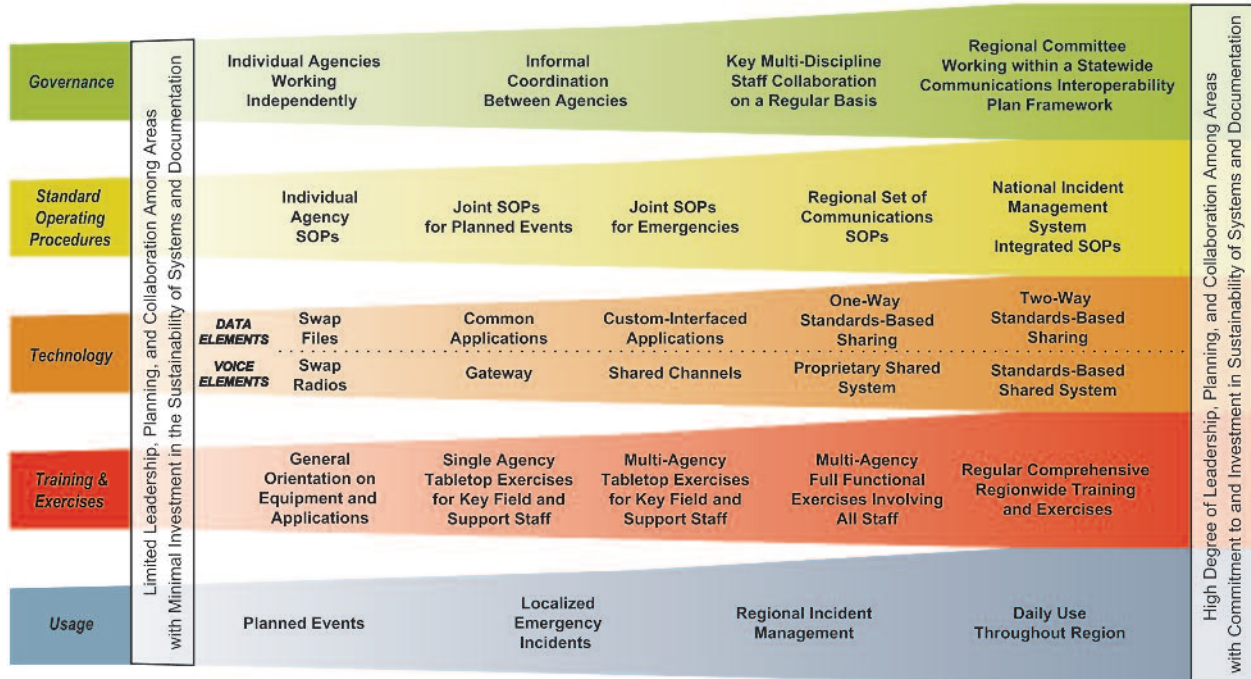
Governance

Limited Leadership, Planning, and Collaboration Among Areas with Minimal Investment in the Sustainability of Systems and Documentation

Individual Agencies Working Independently

Informal Coordination Between Agencies

Key Multi-Discipline Staff Collaboration on a Regular Basis

Regional Committee Working within a Statewide Communications Interoperability Plan Framework

Standard Operating Procedures

Individual Agency SOPs

Joint SOPs for Planned Events

Joint SOPs for Emergencies

Regional Set of Communications SOPs

National Incident Management System Integrated SOPs

Technology

DATA ELEMENTS

Swap Files

Common Applications

Custom-Interfaced Applications

One-Way Standards-Based Sharing

Two-Way Standards-Based Sharing

VOICE ELEMENTS

Swap Radios

Gateway

Shared Channels

Proprietary Shared System

Standards-Based Shared System

Training & Exercises

General Orientation on Equipment and Applications

Single Agency Tabletop Exercises for Key Field and Support Staff

Multi-Agency Tabletop Exercises for Key Field and Support Staff

Multi-Agency Full Functional Exercises Involving All Staff

Regular Comprehensive Regionwide Training and Exercises

Usage

Planned Events

Localized Emergency Incidents

Regional Incident Management

Daily Use Throughout Region

High Degree of Leadership, Planning, and Collaboration Among Areas with Commitment to and Investment in Sustainability of Systems and Documentation